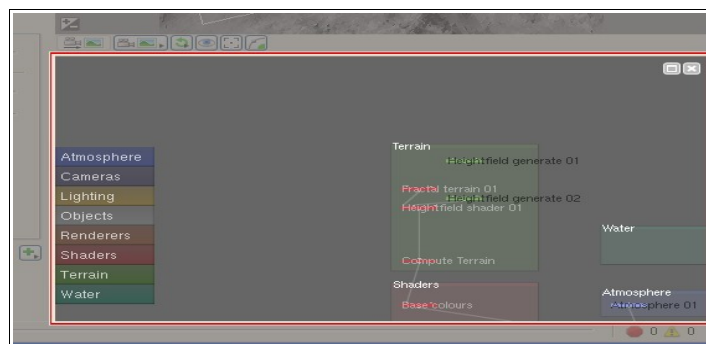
Atmosphere
Cameras
Lighting
Objects
Renderers
Shaders
Terrain
Water

Terrain
Heightfield generate 01
Fractal terrain 01
Heightfield generate 02
Heightfield shader 01
Compute Terrain

Shaders
Base colours

Water

Atmosphere
Atmosphere 01

0 0